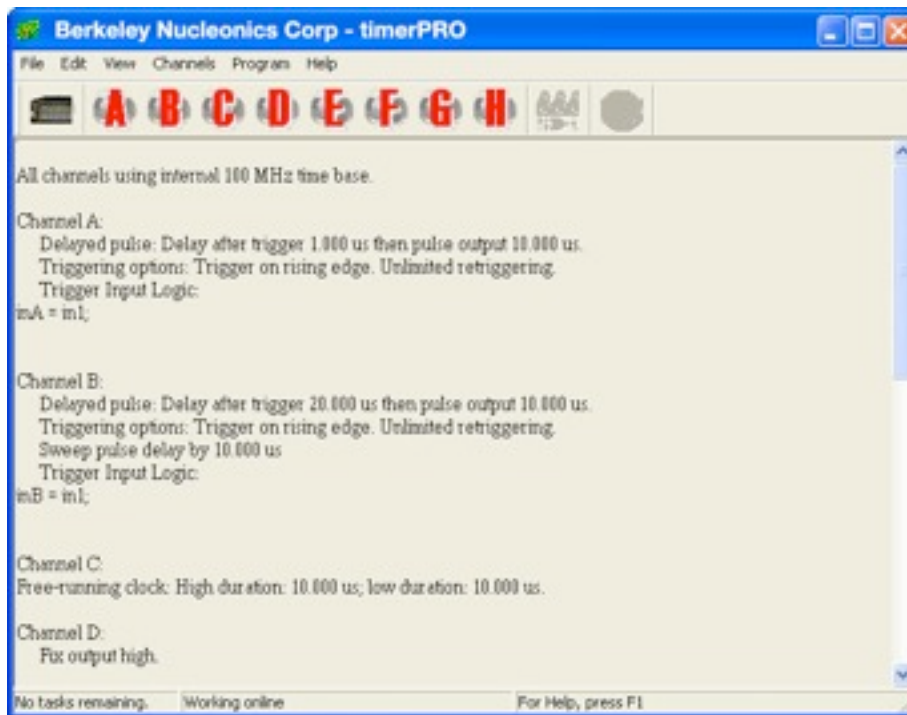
Berkeley Nucleonics Corp - timerPRO

File Edit View Channels Program Help

A B C D E F G H

All channels using internal 100 MHz time base.

Channel A:
Delayed pulse: Delay after trigger 1.000 us then pulse output 10.000 us.
Triggering options: Trigger on rising edge. Unlimited retriggering.
Trigger Input Logic:
inA = in1;

Channel B:
Delayed pulse: Delay after trigger 20.000 us then pulse output 10.000 us.
Triggering options: Trigger on rising edge. Unlimited retriggering.
Sweep pulse delay by 10.000 us
Trigger Input Logic:
inB = in1;

Channel C:
Free-running clock: High duration: 10.000 us; low duration: 10.000 us.

Channel D:
Fix output high.

No tasks remaining. Working online For Help, press F1